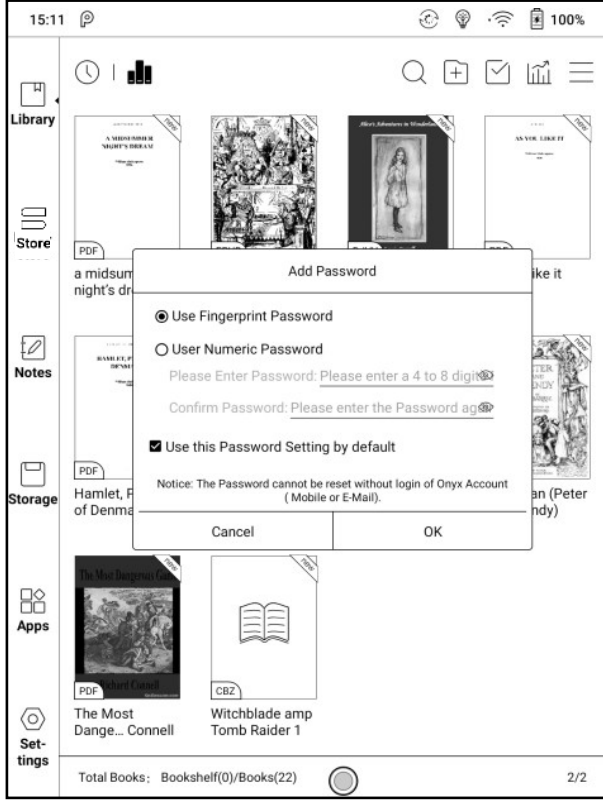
15:11

100%

Library

Store

Notes

Storage

Apps

Settings

NEW

A MIDSUMMER NIGHT'S DREAM

PDF

a midsum
night's dr

NEW

NEW

Alice's Adventures in Wonderland

NEW

AS YOU LIKE IT

ike it

Add Password

Use Fingerprint Password

User Numeric Password

Please Enter Password: Please enter a 4 to 8 digi

Confirm Password: Please enter the Password ag

Use this Password Setting by default

Notice: The Password cannot be reset without login of Onyx Account ( Mobile or E-Mail).

Cancel

OK

HAMLET, P
DENMA

PDF

Hamlet, P
of Denma

TER
AND
NDY

an (Peter
ndy)

NEW

The Most Dangerous Game

Richard Connell

PDF

The Most
Dange... Connell

NEW

CBZ

Witchblade amp
Tomb Raider 1

Total Books: Bookshelf(0)/Books(22)

2/2